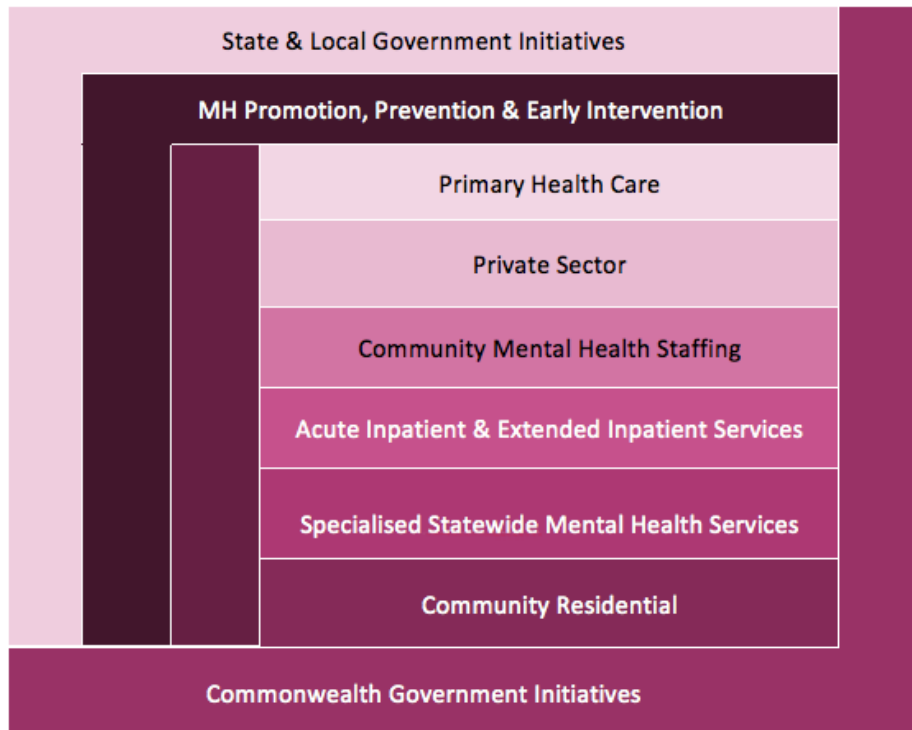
State & Local Government Initiatives

MH Promotion, Prevention & Early Intervention

Primary Health Care

Private Sector

Community Mental Health Staffing

Acute Inpatient & Extended Inpatient Services

Specialised Statewide Mental Health Services

Community Residential

Commonwealth Government Initiatives